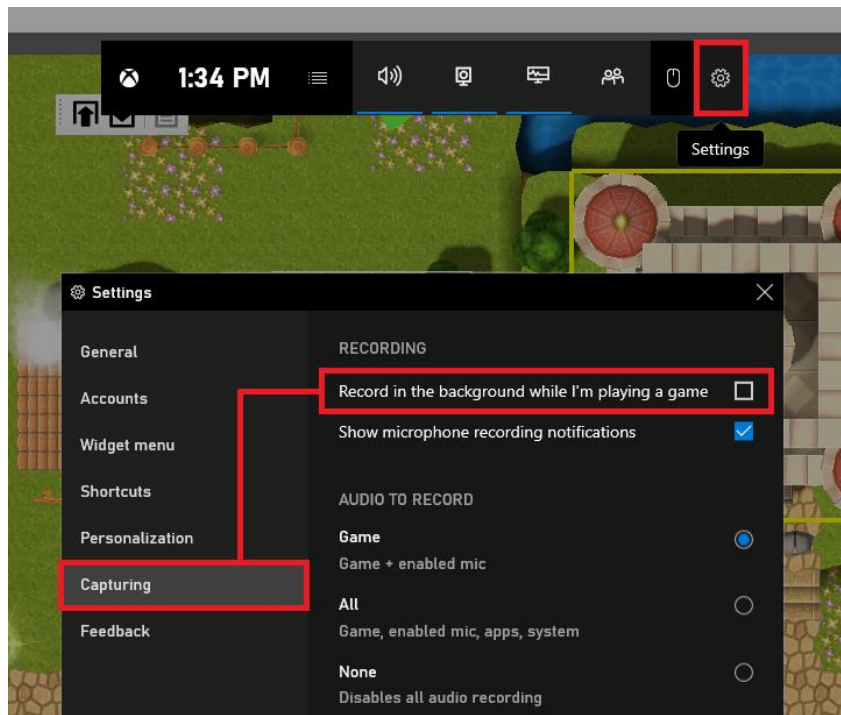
1:34 PM

Settings

Settings

General
Accounts
Widget menu
Shortcuts
Personalization
Capturing
Feedback

RECORDING

Record in the background while I'm playing a game

Show microphone recording notifications

AUDIO TO RECORD

Game
Game + enabled mic

All
Game, enabled mic, apps, system

None
Disables all audio recording